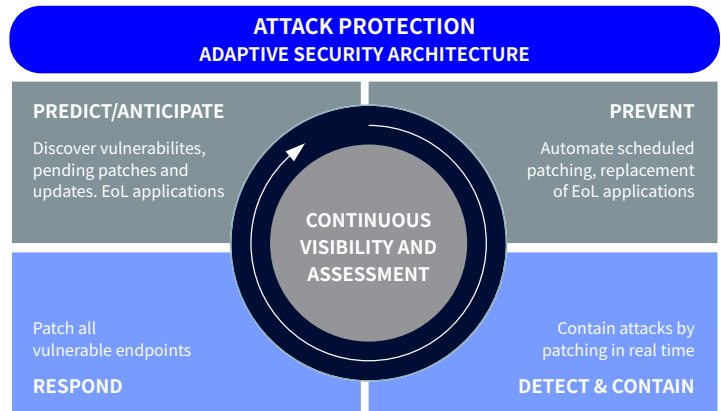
ATTACK PROTECTION
ADAPTIVE SECURITY ARCHITECTURE

PREDICT/ANTICIPATE

Discover vulnerabilites, pending patches and updates. EoL applications

PREVENT

Automate scheduled patching, replacement of EoL applications

CONTINUOUS VISIBILITY AND ASSESSMENT

Patch all vulnerable endpoints

RESPOND

Contain attacks by patching in real time

DETECT & CONTAIN